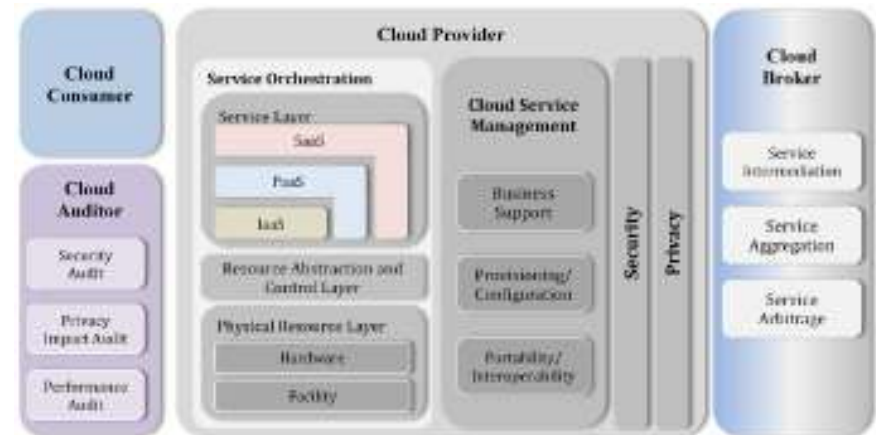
Cloud Consumer

Cloud Auditor

Security Audit

Privacy Impact Audit

Performance Audit

Cloud Provider

Service Orchestration

Service Layer

SaaS

PaaS

IaaS

Resource Abstraction and Control Layer

Physical Resource Layer

Hardware

Facility

Cloud Service Management

Business Support

Provisioning/ Configuration

Portability/ Interoperability

Security

Privacy

Cloud Broker

Service Intermediation

Service Aggregation

Service Arbitrage